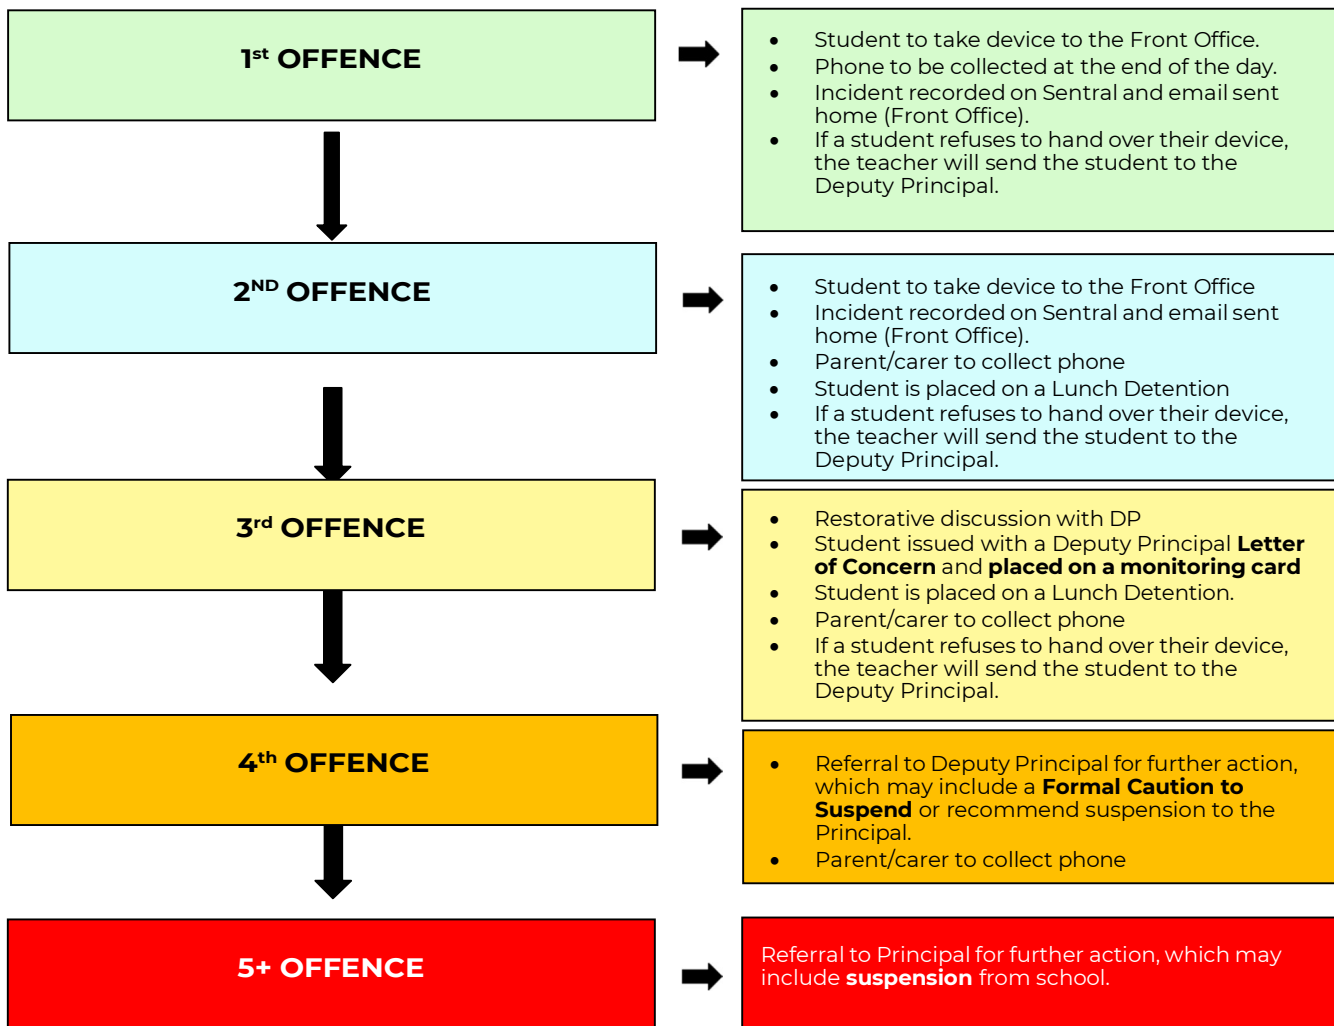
1$^{st}$ OFFENCE

- Student to take device to the Front Office.
- Phone to be collected at the end of the day.
- Incident recorded on Sentral and email sent home (Front Office).
- If a student refuses to hand over their device, the teacher will send the student to the Deputy Principal.

2$^{ND}$ OFFENCE

- Student to take device to the Front Office
- Incident recorded on Sentral and email sent home (Front Office).
- Parent/carer to collect phone
- Student is placed on a Lunch Detention
- If a student refuses to hand over their device, the teacher will send the student to the Deputy Principal.

3$^{rd}$ OFFENCE

- Restorative discussion with DP
- Student issued with a Deputy Principal **Letter of Concern** and **placed on a monitoring card**
- Student is placed on a Lunch Detention.
- Parent/carer to collect phone
- If a student refuses to hand over their device, the teacher will send the student to the Deputy Principal.

4$^{th}$ OFFENCE

- Referral to Deputy Principal for further action, which may include a **Formal Caution to Suspend** or recommend suspension to the Principal.
- Parent/carer to collect phone

5+ OFFENCE

Referral to Principal for further action, which may include **suspension** from school.